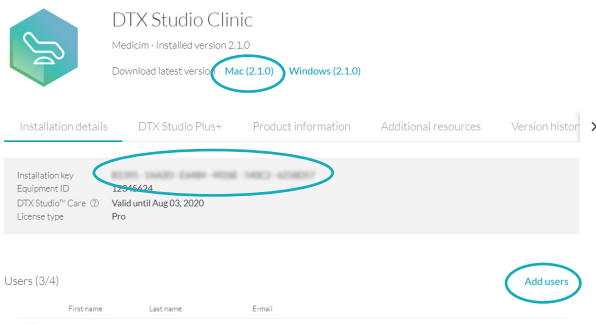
DTX Studio Clinic

Medicim - Installed version 2.1.0

Download latest version Mac (2.1.0) Windows (2.1.0)

Installation details | DTX Studio Plus+ | Product information | Additional resources | Version histor

| | |
|---|---|
| Installation key | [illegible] |
| Equipment ID | 12345624 |
| DTX Studio™ Care ⓘ | Valid until Aug 03, 2020 |
| License type | Pro |

Users (3/4)

Add users

First name | Last name | E-mail